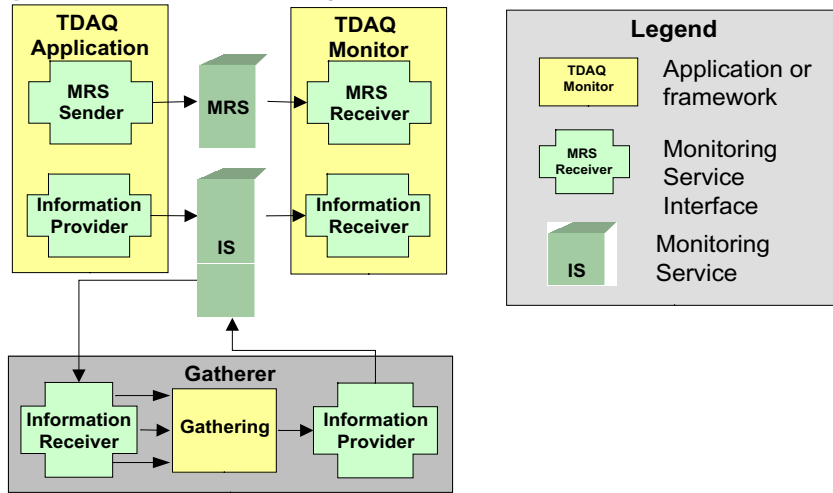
TDAQ Application

MRS Sender

Information Provider

MRS

IS

TDAQ Monitor

MRS Receiver

Information Receiver

Legend

TDAQ Monitor

Application or framework

MRS Receiver

Monitoring Service Interface

IS

Monitoring Service

Gatherer

Information Receiver

Gathering

Information Provider